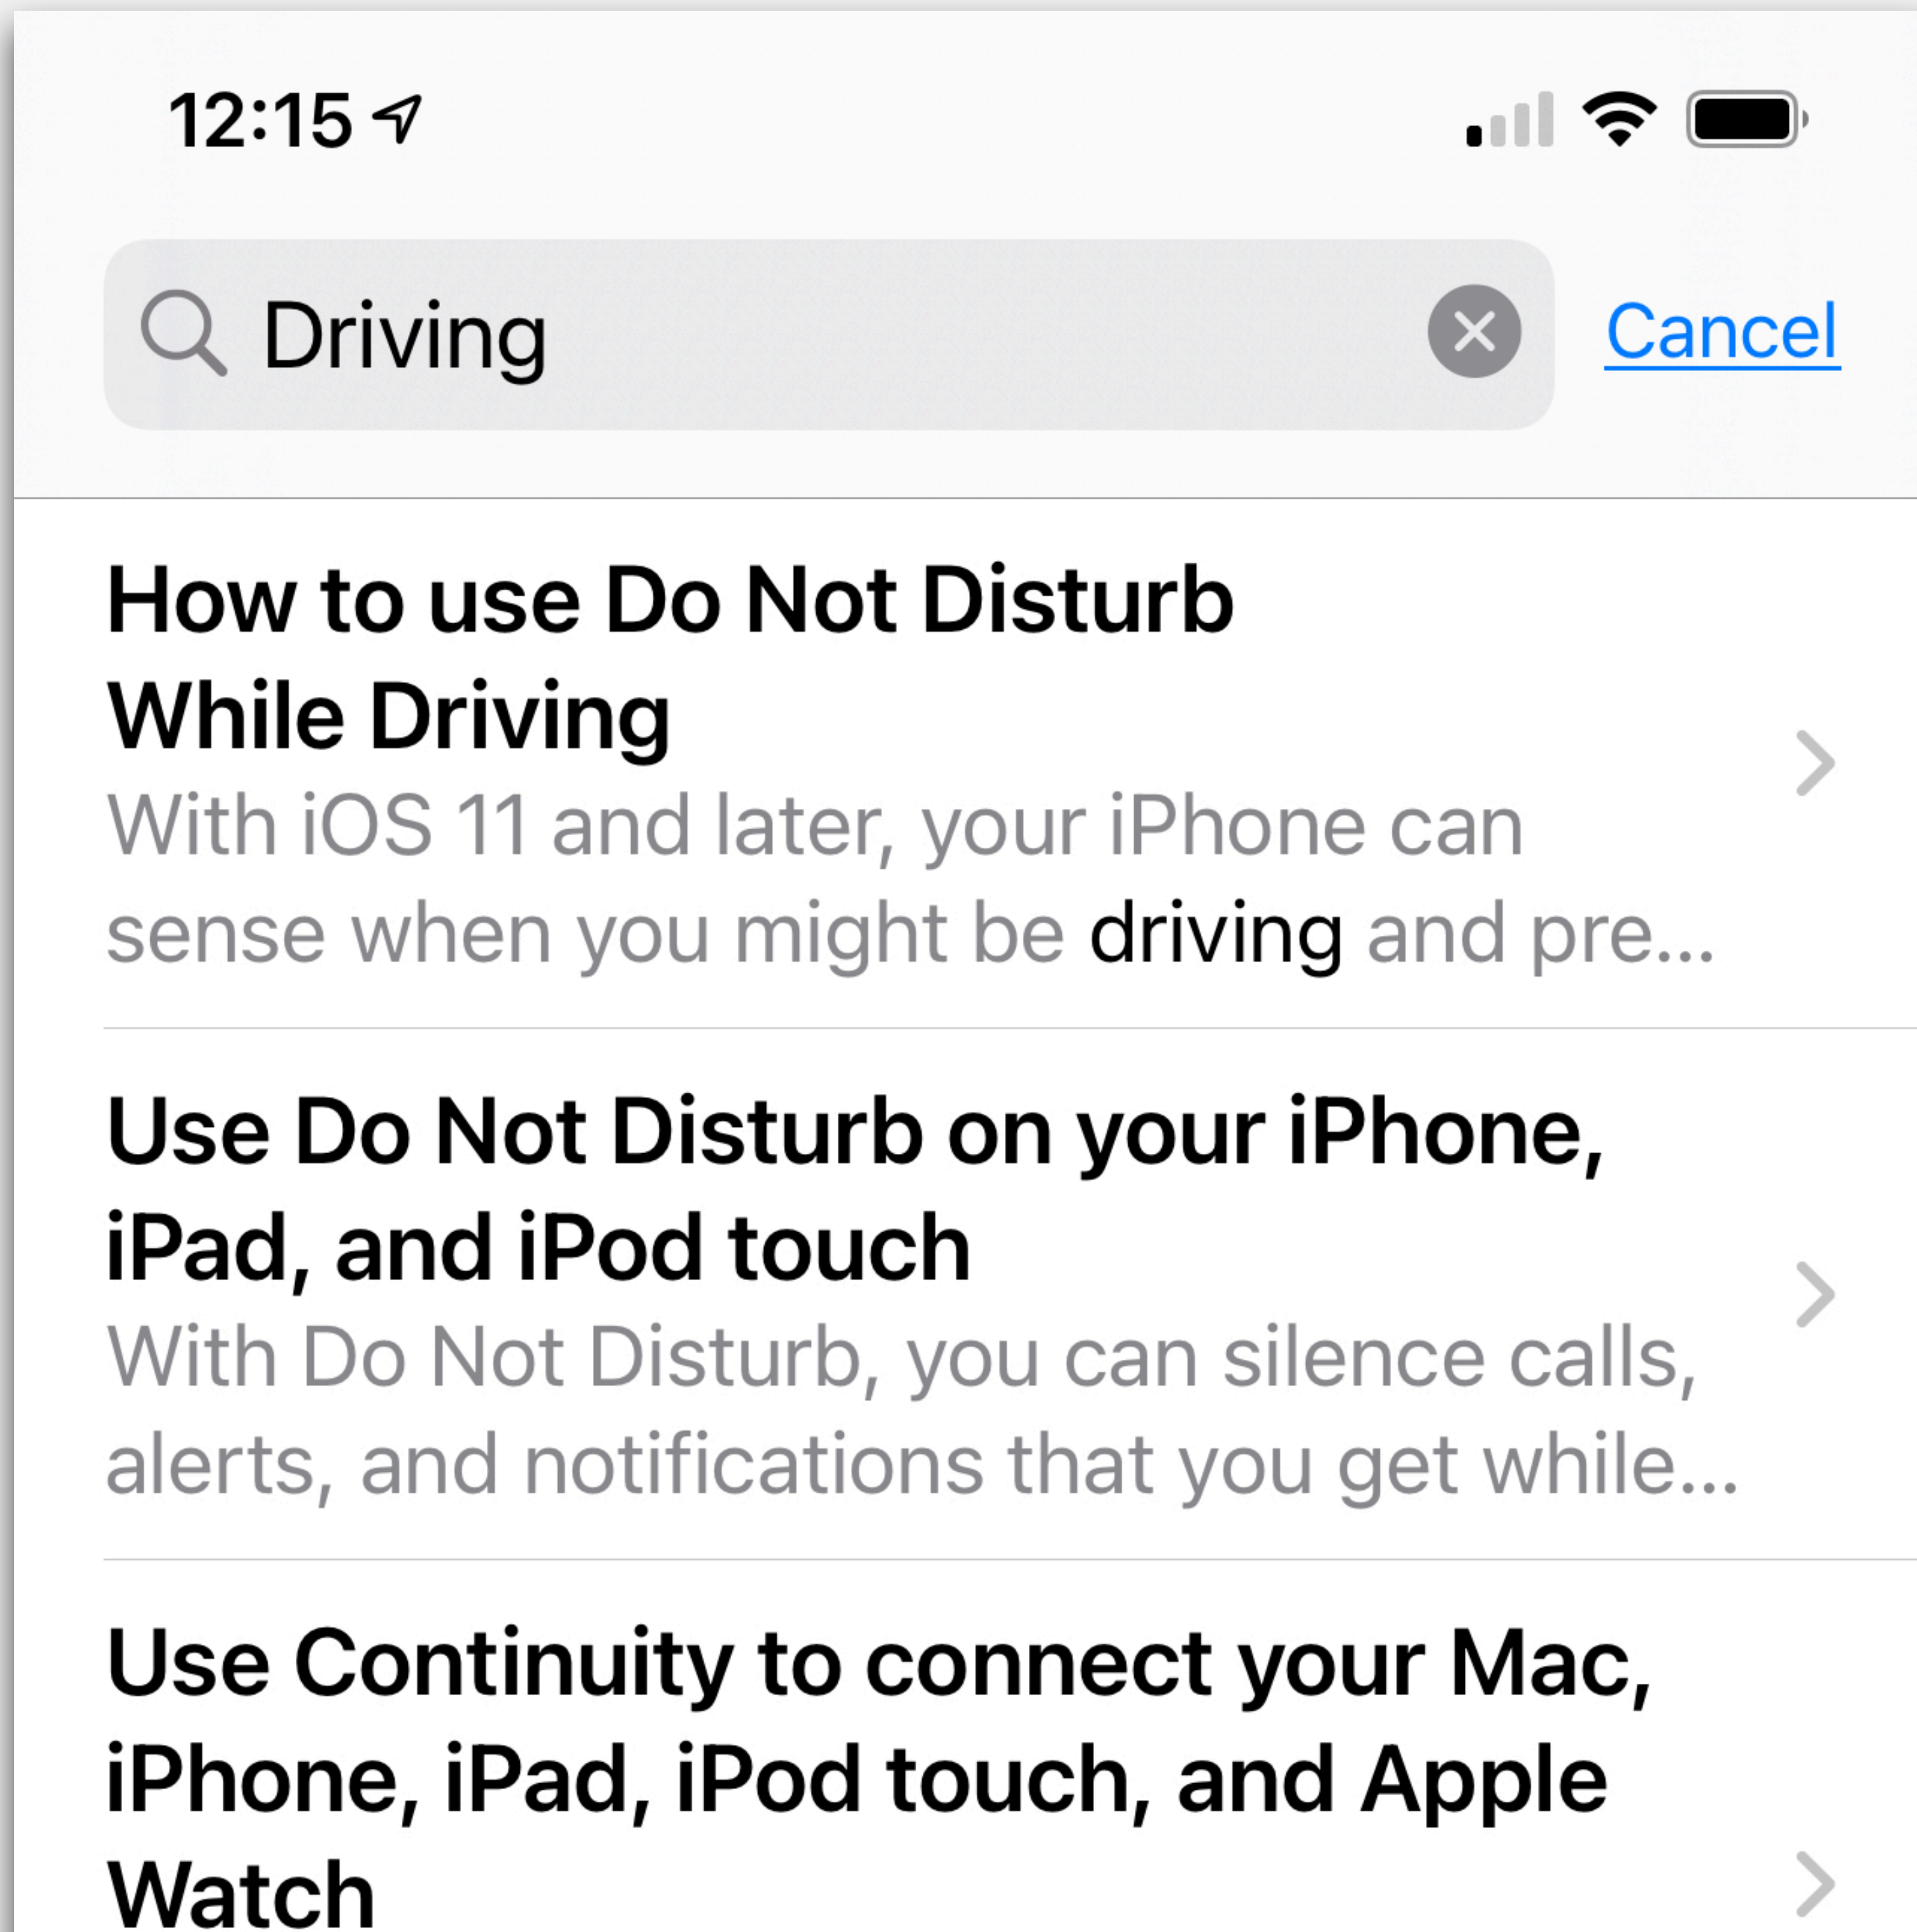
12:15

Driving

Cancel

How to use Do Not Disturb While Driving

With iOS 11 and later, your iPhone can sense when you might be driving and pre...

Use Do Not Disturb on your iPhone, iPad, and iPod touch

With Do Not Disturb, you can silence calls, alerts, and notifications that you get while...

Use Continuity to connect your Mac, iPhone, iPad, iPod touch, and Apple Watch